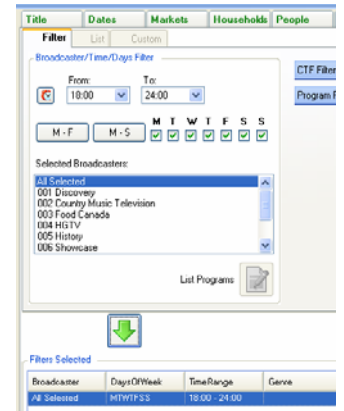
Title | Dates | Markets | Households | People

Filter | List | Custom

Broadcaster/Time/Days Filter

From: 18:00
To: 24:00

M T W T F S S

M - F
M - S

CTF Filter
Program F

Selected Broadcasters:

All Selected
001 Discovery
002 Country Music Television
003 Food Canada
004 HGTV
005 History
006 Showcase

List Programs

Filters Selected

| Broadcaster | DaysOfWeek | TimeRange | Genre |
|---|---|---|---|
| All Selected | MTWTFSS | 18:00 - 24:00 | |